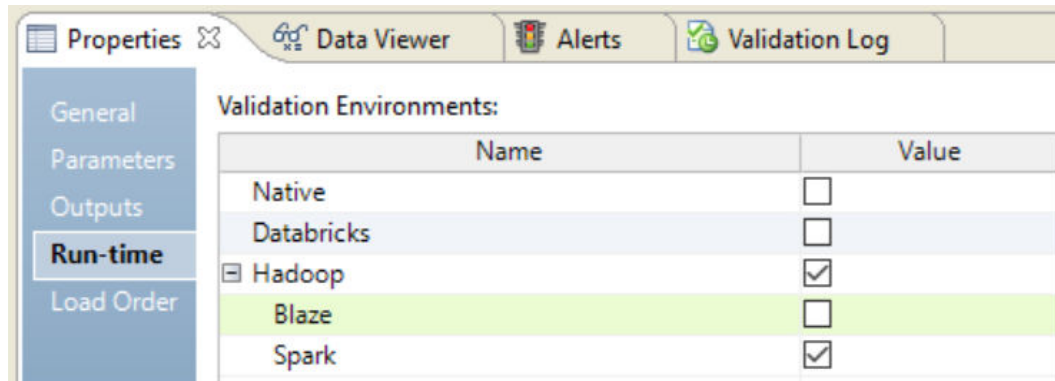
Properties ☒ | Data Viewer | Alerts | Validation Log

General
Parameters
Outputs
Run-time
Load Order

Validation Environments:

| Name | Value |
|---|---|
| Native | ☐ |
| Databricks | ☐ |
| ⊟ Hadoop | ☑ |
| Blaze | ☐ |
| Spark | ☑ |